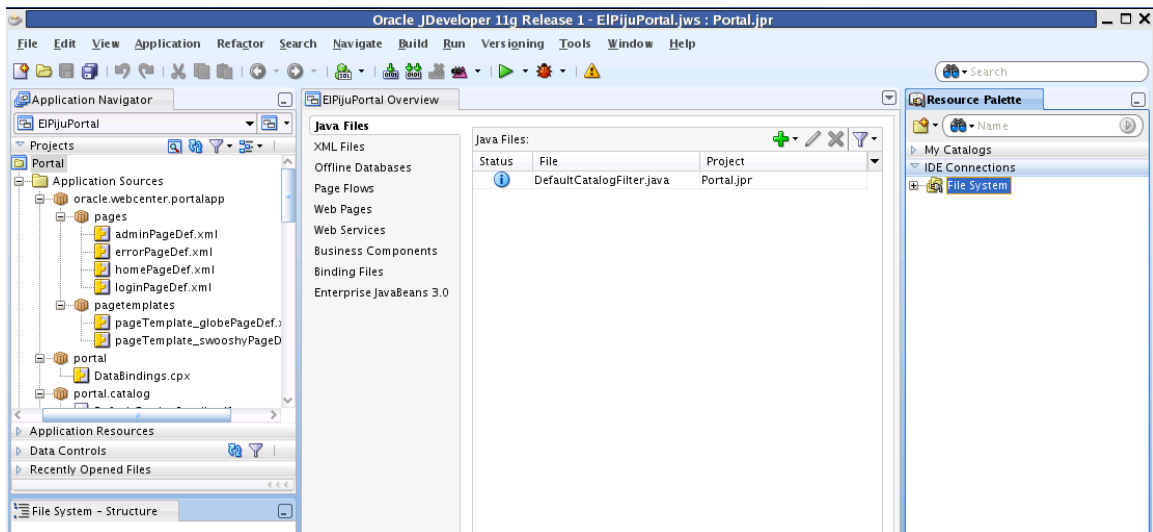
Oracle JDeveloper 11g Release 1 - ElPijuPortal.jws : Portal.jpr

File Edit View Application Refactor Search Navigate Build Run Versioning Tools Window Help

Search

Application Navigator

ElPijuPortal

Projects

Portal

Application Sources

oracle.webcenter.portalapp

pages

adminPageDef.xml

errorPageDef.xml

homePageDef.xml

loginPageDef.xml

pagetemplates

pageTemplate_globePageDef.x

pageTemplate_swooshyPageD

portal

DataBindings.cpx

portal.catalog

Application Resources

Data Controls

Recently Opened Files

File System - Structure

ElPijuPortal Overview

Java Files

XML Files

Offline Databases

Page Flows

Web Pages

Web Services

Business Components

Binding Files

Enterprise JavaBeans 3.0

Java Files:

| Status | File | Project |
|---|---|---|
| i | DefaultCatalogFilter.java | Portal.jpr |

Resource Palette

Name

My Catalogs

IDE Connections

File System